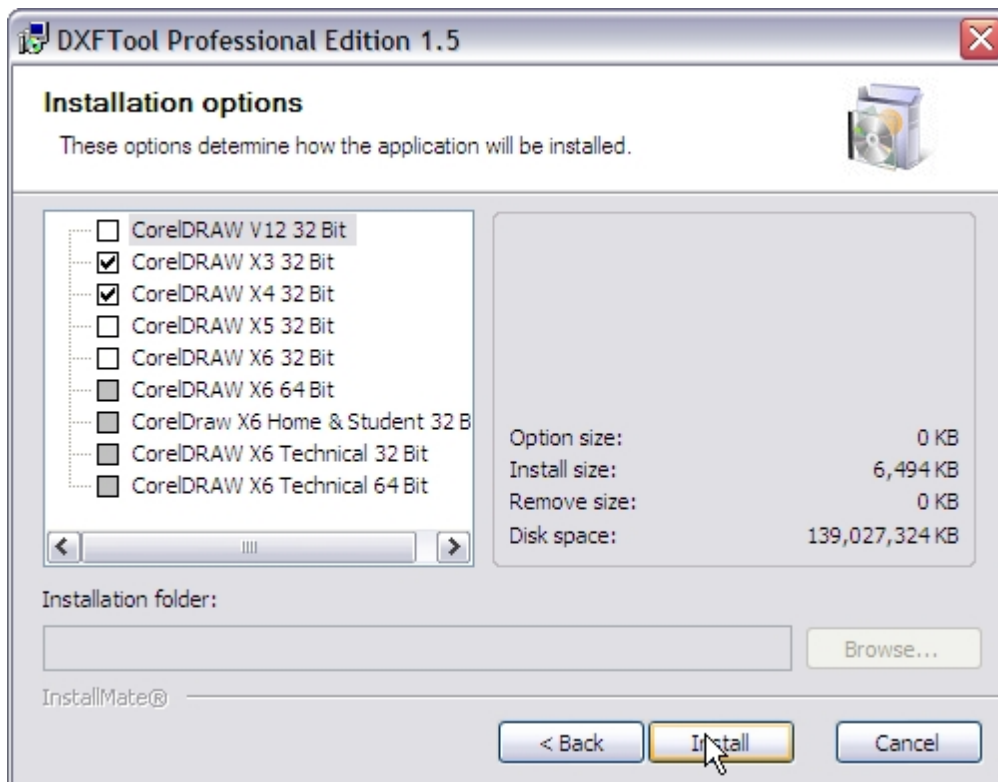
DXFTool Professional Edition 1.5

Installation options

These options determine how the application will be installed.

CorelDRAW V12 32 Bit
CorelDRAW X3 32 Bit
CorelDRAW X4 32 Bit
CorelDRAW X5 32 Bit
CorelDRAW X6 32 Bit
CorelDRAW X6 64 Bit
CorelDraw X6 Home & Student 32 B
CorelDRAW X6 Technical 32 Bit
CorelDRAW X6 Technical 64 Bit

| | |
|---|---|
| Option size: | 0 KB |
| Install size: | 6,494 KB |
| Remove size: | 0 KB |
| Disk space: | 139,027,324 KB |

Installation folder:

Browse...

InstallMate®

< Back

Install

Cancel